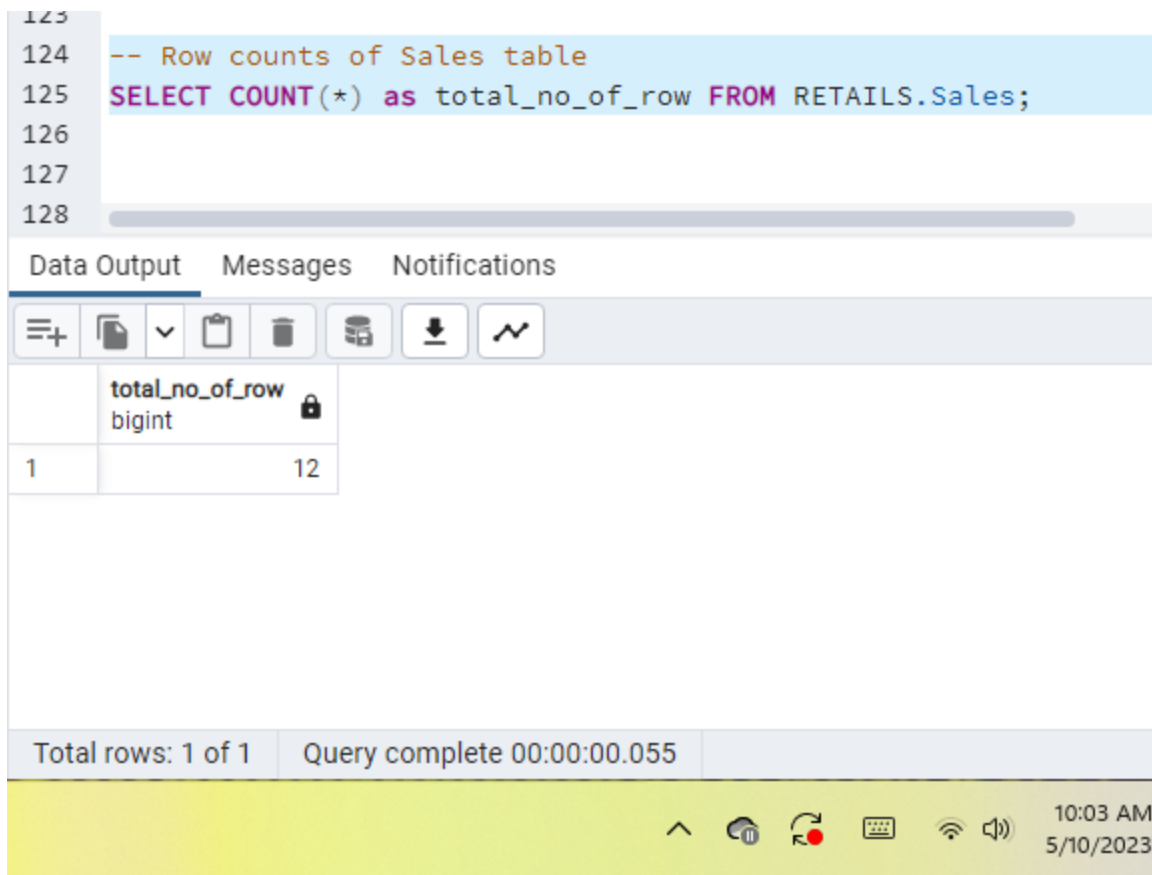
123
124 -- Row counts of Sales table
125 SELECT COUNT(*) as total_no_of_row FROM RETAILS.Sales;
126
127
128

Data Output Messages Notifications

| | total_no_of_row bigint |
|---|---|
| 1 | 12 |

Total rows: 1 of 1 Query complete 00:00:00.055

10:03 AM
5/10/2023